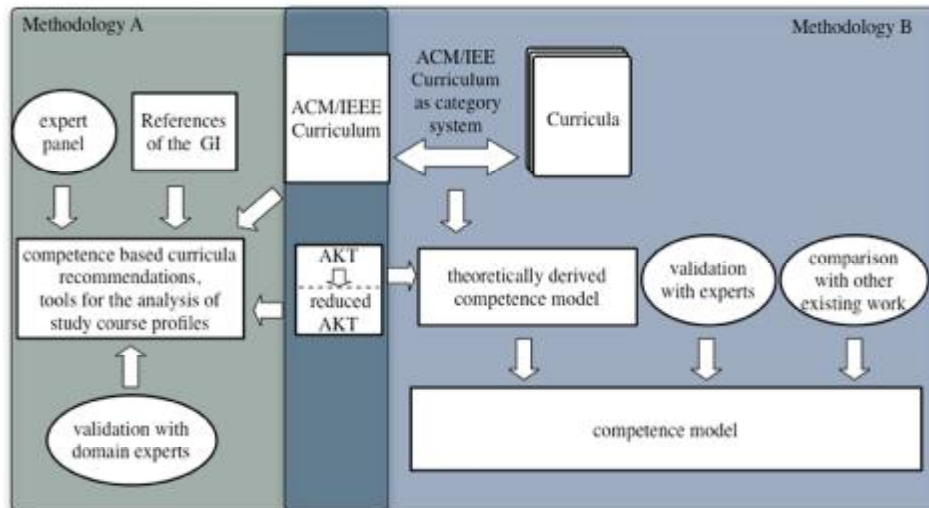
Methodology A

Methodology B

ACM/IEEE Curriculum

ACM/IEE Curriculum as category system

Curricula

expert panel

References of the GI

competence based curricula recommendations, tools for the analysis of study course profiles

validation with domain experts

AKT

reduced AKT

theoretically derived competence model

validation with experts

comparison with other existing work

competence model